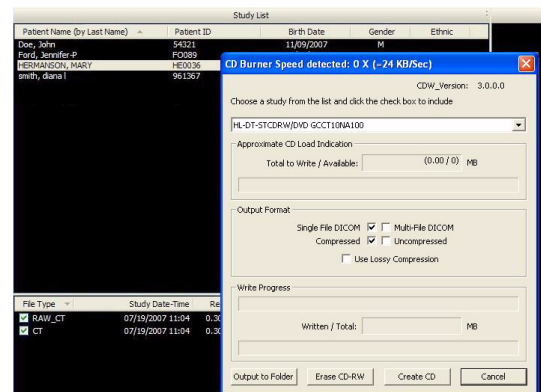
Study List

| Patient Name (by Last Name) | Patient ID | Birth Date | Gender | Ethnic |
|---|---|---|---|---|
| Doe, John | 54321 | 11/09/2007 | M | |
| Ford, Jennifer-P | FO089 | | | |
| HERMANSON, MARY | HE0036 | | | |
| smith, diana l | 961367 | | | |

| File Type | Study Date-Time | Re |
|---|---|---|
| RAW_CT | 07/19/2007 11:04 | 0.30 |
| CT | 07/19/2007 11:04 | 0.30 |

CD Burner Speed detected: 0 X (~24 KB/Sec)

CDW_Version: 3.0.0.0

Choose a study from the list and click the check box to include

HL-DT-STCDRW/DVD GCCT10NA100

Approximate CD Load Indication

Total to Write / Available: (0.00 / 0) MB

Output Format

Single File DICOM ☑ ☐ Multi-File DICOM

Compressed ☑ ☐ Uncompressed

☐ Use Lossy Compression

Write Progress

Written / Total: MB

Output to Folder | Erase CD-RW | Create CD | Cancel